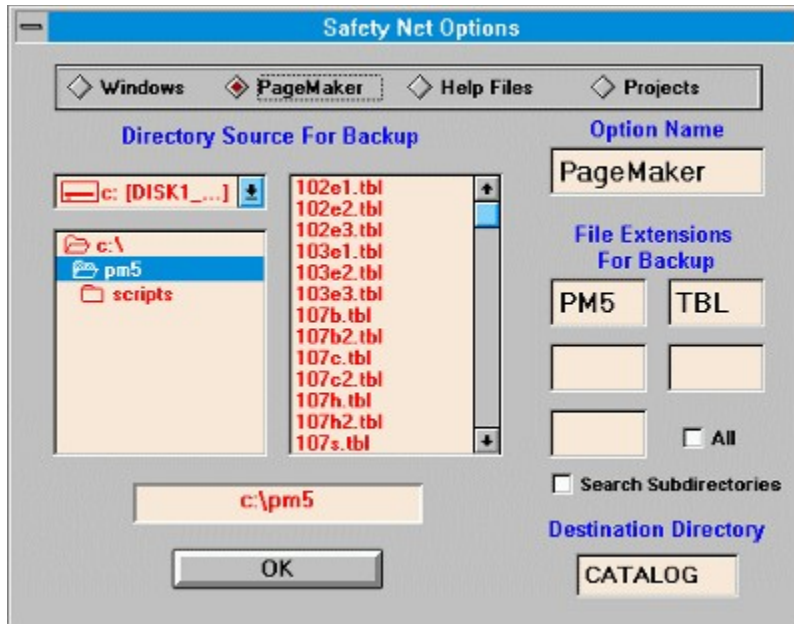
Safety Net Options

Windows
PageMaker
Help Files
Projects

Directory Source For Backup

c: [DISK1_...]

c:\
pm5
scripts

102e1.tbl
102e2.tbl
102e3.tbl
103e1.tbl
103e2.tbl
103e3.tbl
107b.tbl
107b2.tbl
107c.tbl
107c2.tbl
107h.tbl
107h2.tbl
107s.tbl

c:\pm5

OK

Option Name

PageMaker

File Extensions For Backup

PM5
TBL

All

Search Subdirectories

Destination Directory

CATALOG